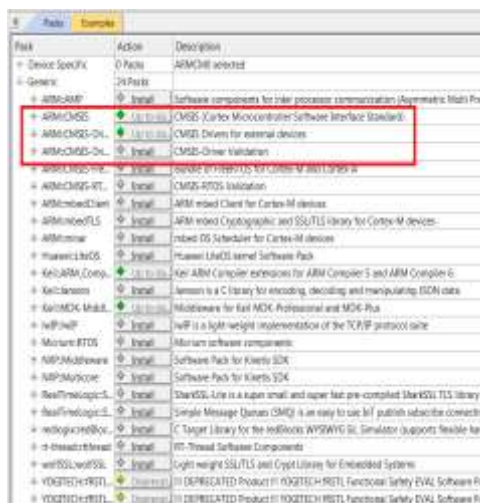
Packs | Examples

| Pack | Action | Description |
|---|---|---|
| Device Specific | 0 Packs | ARMCM0 selected |
| Generic | 24 Packs | |
| ARM::AMP | Install | Software components for inter processor communication (Asymmetric Multi Pro |
| ARM::CMSIS | Up to date | CMSIS (Cortex Microcontroller Software Interface Standard) |
| ARM::CMSIS-Dri... | Up to date | CMSIS Drivers for external devices |
| ARM::CMSIS-Dri... | Install | CMSIS-Driver Validation |
| ARM::CMSIS-Fre... | Install | Bundle of FreeRTOS for Cortex-M and Cortex-A |
| ARM::CMSIS-RT... | Install | CMSIS-RTOS Validation |
| ARM::mbedClient | Install | ARM mbed Client for Cortex-M devices |
| ARM::mbedTLS | Install | ARM mbed Cryptographic and SSL/TLS library for Cortex-M devices |
| ARM::minar | Install | mbed OS Scheduler for Cortex-M devices |
| Huawei::LiteOS | Install | Huawei LiteOS kernel Software Pack |
| Keil::ARM_Comp... | Up to date | Keil ARM Compiler extensions for ARM Compiler 5 and ARM Compiler 6 |
| Keil::Jansson | Install | Jansson is a C library for encoding, decoding and manipulating JSON data |
| Keil::MDK-Middl... | Up to date | Middleware for Keil MDK-Professional and MDK-Plus |
| lwIP::lwIP | Install | lwIP is a light-weight implementation of the TCP/IP protocol suite |
| Micrium::RTOS | Install | Micrium software components |
| NXP::Middleware | Install | Software Pack for Kinetis SDK |
| NXP::Mqttcore | Install | Software Pack for Kinetis SDK |
| RealTimeLogic::S... | Install | SharkSSL-Lite is a super small and super fast pre-compiled SharkSSL TLS library |
| RealTimeLogic::S... | Install | Simple Message Queues (SMQ) is an easy to use IoT publish subscribe connecti |
| redlogic::redBloc... | Install | C Target Library for the redBlocks WYSIWYG GL Simulator (supports flexible ha |
| rt-thread::rtthread | Install | RT-Thread Software Components |
| wolfSSL::wolfSSL | Install | Light weight SSL/TLS and Crypt Library for Embedded Systems |
| YOGITECH::fRSTL... | Deprecated | !! DEPRECATED Product !! YOGITECH fRSTL Functional Safety EVAL Software P |
| YOGITECH::fRSTL... | Deprecated | !! DEPRECATED Product !! YOGITECH fRSTL Functional Safety EVAL Software P |